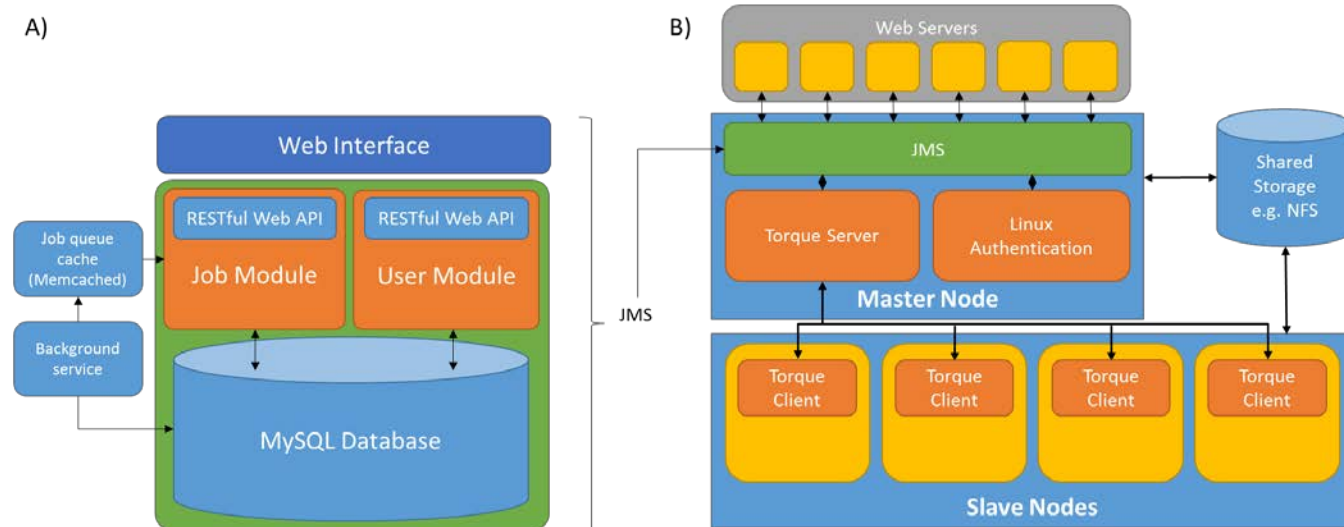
A)

Web Interface

Job queue cache (Memcached)

Background service

RESTful Web API

Job Module

RESTful Web API

User Module

MySQL Database

JMS

B)

Web Servers

JMS

Shared Storage e.g. NFS

Torque Server

Linux Authentication

Master Node

Torque Client

Torque Client

Torque Client

Torque Client

Slave Nodes